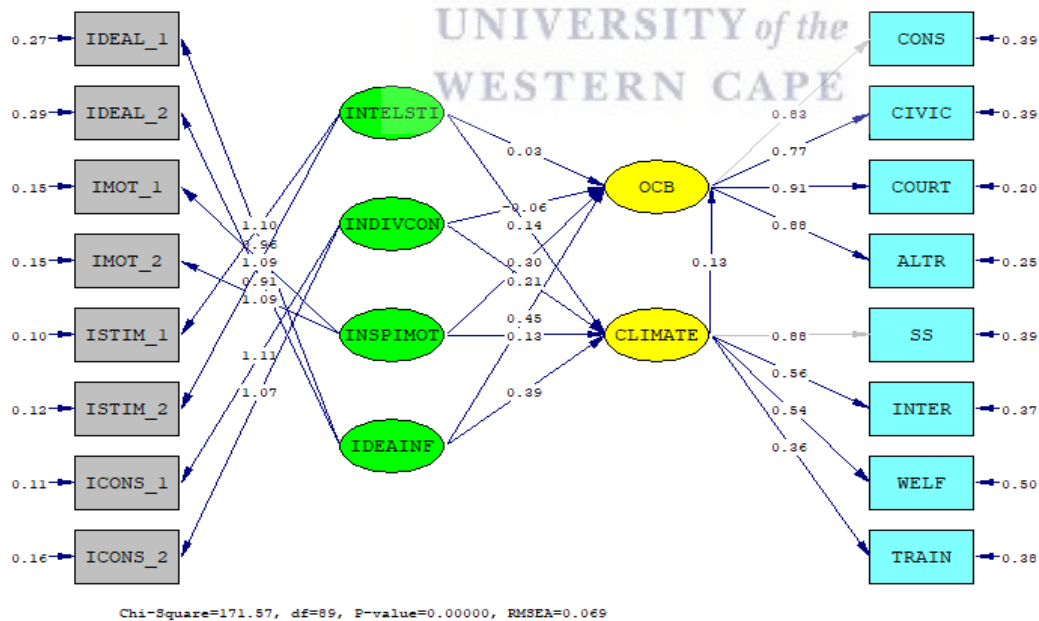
UNIVERSITY of the
WESTERN CAPE

0.27 IDEAL_1
0.29 IDEAL_2
0.15 IMOT_1
0.15 IMOT_2
0.10 ISTIM_1
0.12 ISTIM_2
0.11 ICONS_1
0.16 ICONS_2

1.10
0.96
1.09
0.91
1.09
1.11
1.07

INTELSTI
INDIVCON
INSPIMOT
IDEAINF

0.03
-0.06
0.14
0.30
0.21
0.45
0.13
0.39

OCB
CLIMATE
0.13

0.83
0.77
0.91
0.88
0.88
0.56
0.54
0.36

CONS 0.39
CIVIC 0.39
COURT 0.20
ALTR 0.25
SS 0.39
INTER 0.37
WELF 0.50
TRAIN 0.38

Chi-Square=171.57, df=89, P-value=0.00000, RMSEA=0.069